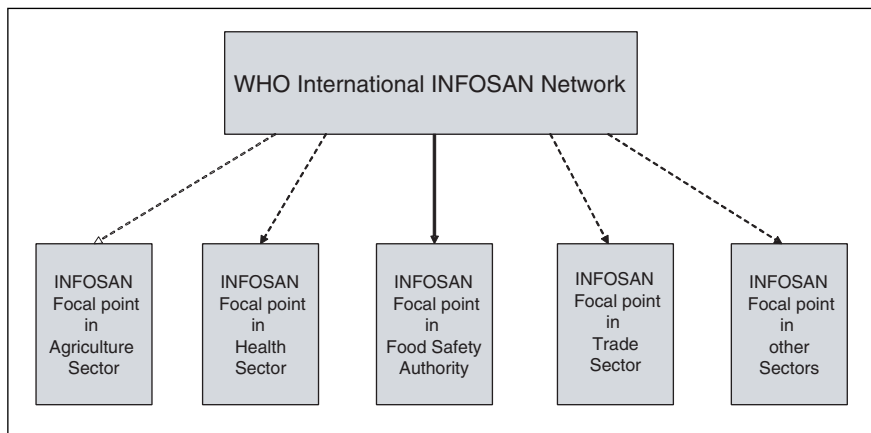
WHO International INFOSAN Network

INFOSAN Focal point in Agriculture Sector

INFOSAN Focal point in Health Sector

INFOSAN Focal point in Food Safety Authority

INFOSAN Focal point in Trade Sector

INFOSAN Focal point in other Sectors